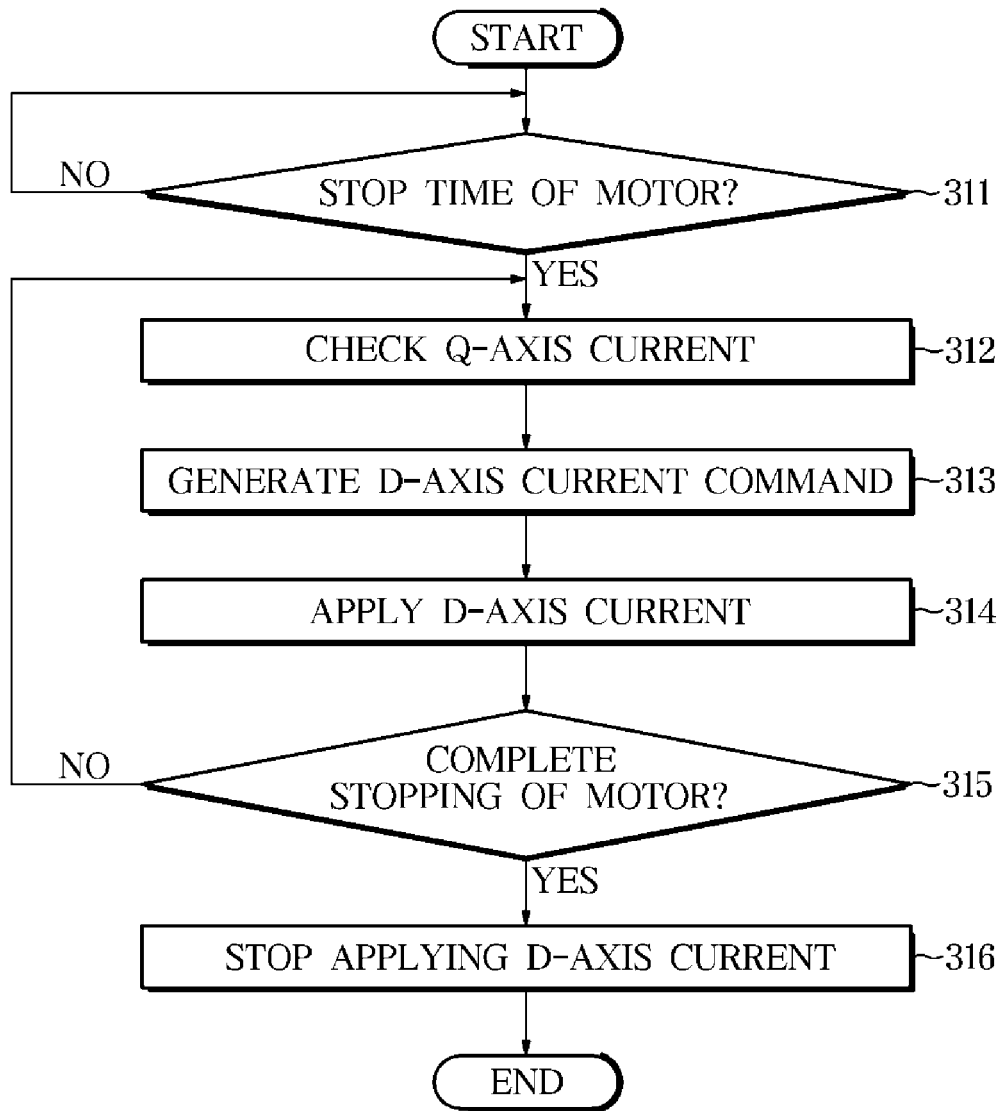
START

NO

STOP TIME OF MOTOR?

311

YES

CHECK Q-AXIS CURRENT

312

GENERATE D-AXIS CURRENT COMMAND

313

APPLY D-AXIS CURRENT

314

NO

COMPLETE STOPPING OF MOTOR?

315

YES

STOP APPLYING D-AXIS CURRENT

316

END